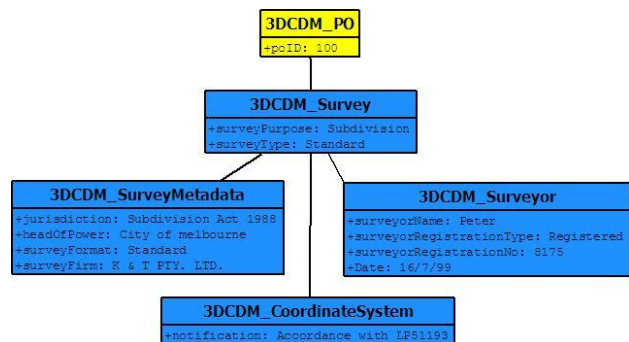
3DCDM_PO
+poID: 100

3DCDM_Survey
+surveyPurpose: Subdivision
+surveyType: Standard

3DCDM_SurveyMetadata
+jurisdiction: Subdivision Act 1988
+headOfPower: City of melbourne
+surveyFormat: Standard
+surveyFirm: K & T PTY. LTD.

3DCDM_Surveyor
+surveyorName: Peter
+surveyorRegistrationType: Registered
+surveyorRegistrationNo: 8175
+Date: 16/7/99

3DCDM_CoordinateSystem
+notification: Accordance with LP51193